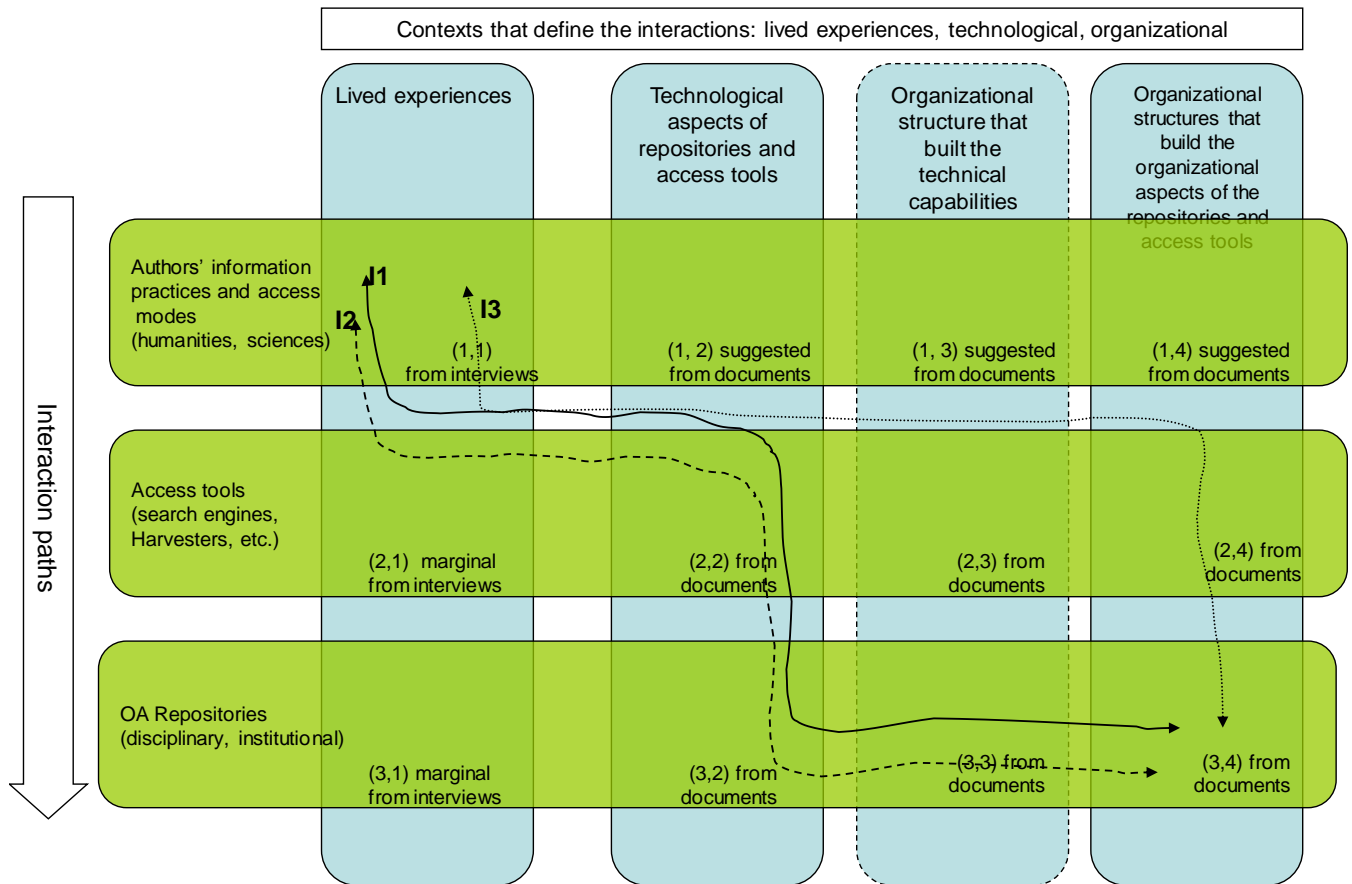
Contexts that define the interactions: lived experiences, technological, organizational

Lived experiences

Technological aspects of repositories and access tools

Organizational structure that built the technical capabilities

Organizational structures that build the organizational aspects of the repositories and access tools

Interaction paths

Authors' information practices and access modes (humanities, sciences)

I1

I2

I3

(1,1) from interviews

(1, 2) suggested from documents

(1, 3) suggested from documents

(1,4) suggested from documents

Access tools (search engines, Harvesters, etc.)

(2,1) marginal from interviews

(2,2) from documents

(2,3) from documents

(2,4) from documents

OA Repositories (disciplinary, institutional)

(3,1) marginal from interviews

(3,2) from documents

(3,3) from documents

(3,4) from documents